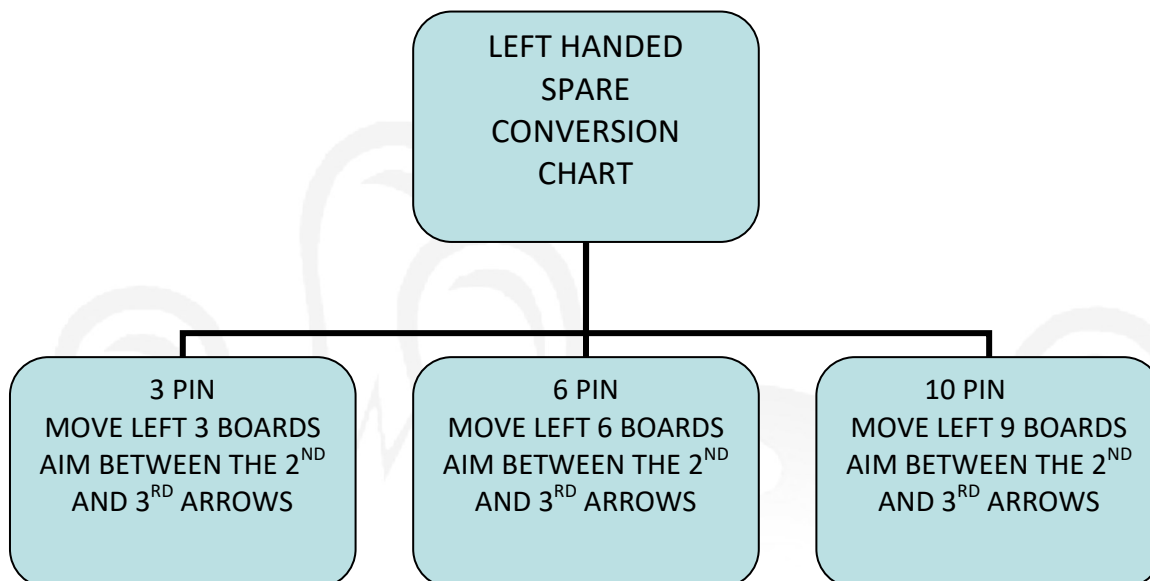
LEFT HANDED SPARE CONVERSION CHART

3 PIN
MOVE LEFT 3 BOARDS
AIM BETWEEN THE 2$^{ND}$ AND 3$^{RD}$ ARROWS

6 PIN
MOVE LEFT 6 BOARDS
AIM BETWEEN THE 2$^{ND}$ AND 3$^{RD}$ ARROWS

10 PIN
MOVE LEFT 9 BOARDS
AIM BETWEEN THE 2$^{ND}$ AND 3$^{RD}$ ARROWS